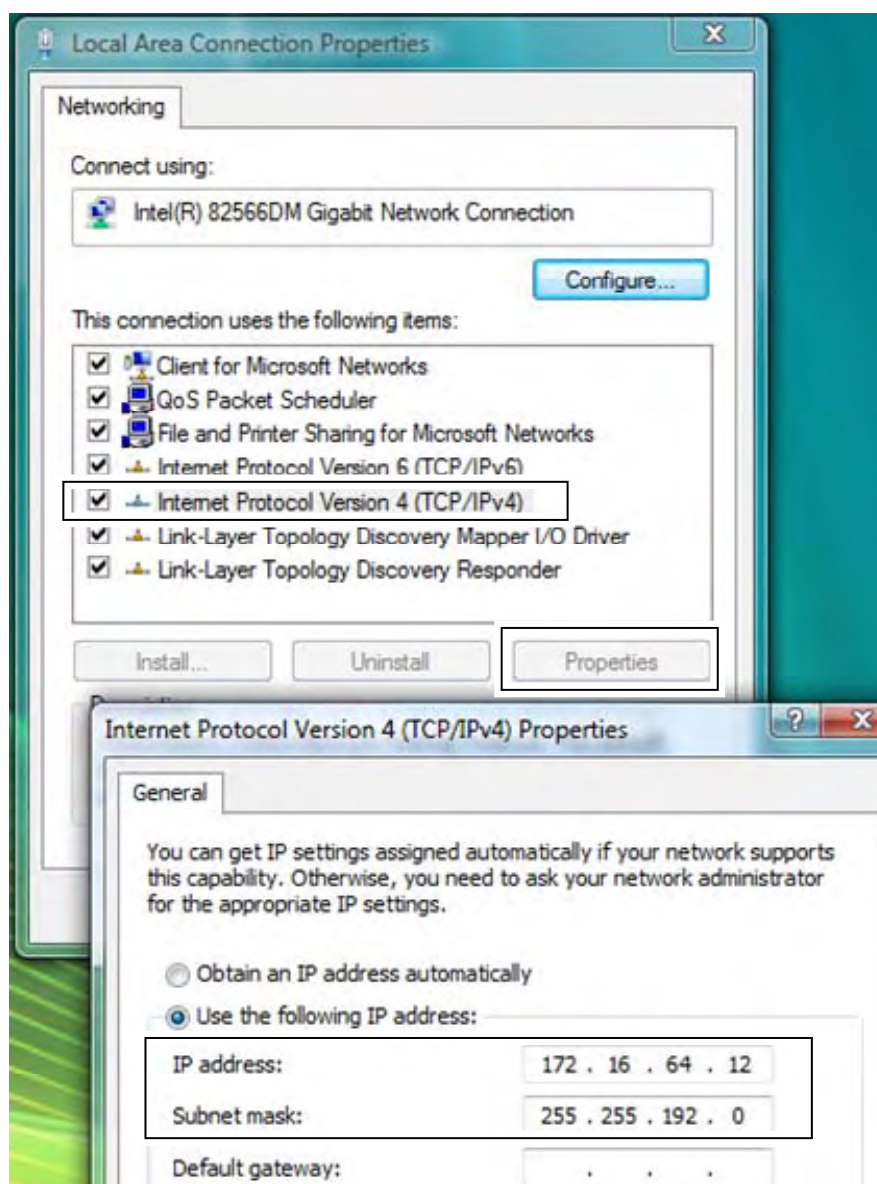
Local Area Connection Properties

Networking

Connect using:

Intel(R) 82566DM Gigabit Network Connection

Configure...

This connection uses the following items:

Client for Microsoft Networks
QoS Packet Scheduler
File and Printer Sharing for Microsoft Networks
Internet Protocol Version 6 (TCP/IPv6)
Internet Protocol Version 4 (TCP/IPv4)
Link-Layer Topology Discovery Mapper I/O Driver
Link-Layer Topology Discovery Responder

Install...
Uninstall
Properties

Internet Protocol Version 4 (TCP/IPv4) Properties

General

You can get IP settings assigned automatically if your network supports this capability. Otherwise, you need to ask your network administrator for the appropriate IP settings.

Obtain an IP address automatically
Use the following IP address:

IP address: 172 . 16 . 64 . 12
Subnet mask: 255 . 255 . 192 . 0
Default gateway: . . .